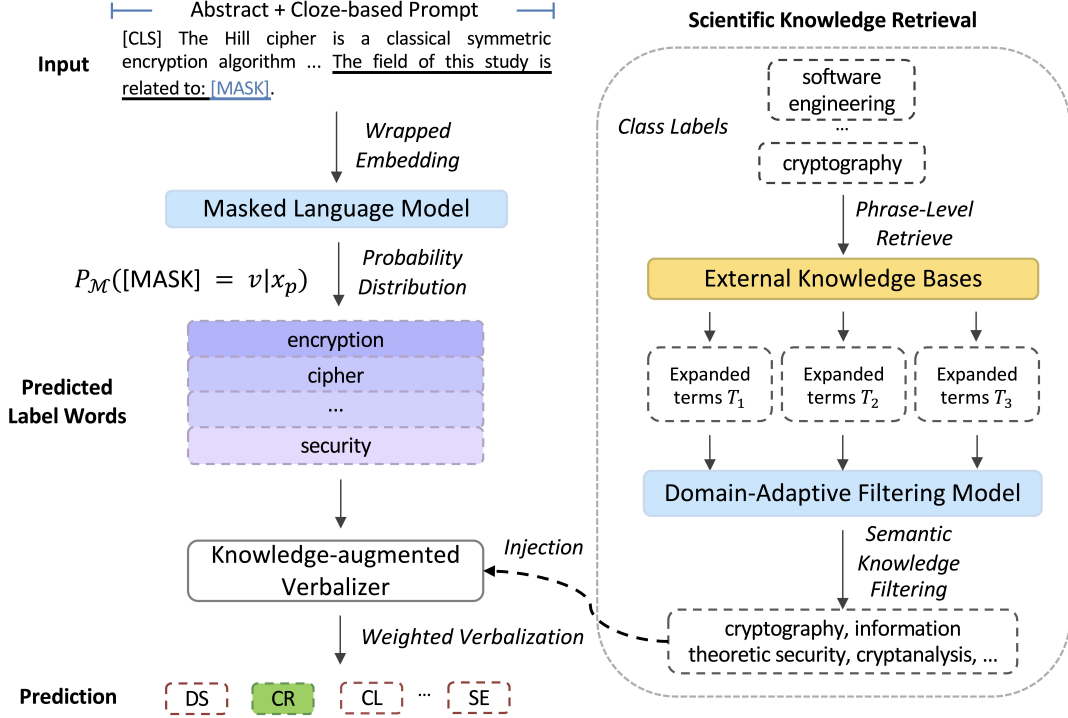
Abstract + Cloze-based Prompt

Input

[CLS] The Hill cipher is a classical symmetric encryption algorithm ... The field of this study is related to: [MASK].

Wrapped Embedding

Masked Language Model

$P_{\mathcal{M}}([\text{MASK}] = v|x_p)$

Probability Distribution

Predicted Label Words

encryption
cipher
...
security

Knowledge-augmented Verbalizer

Injection

Weighted Verbalization

Prediction

DS CR CL ... SE

Scientific Knowledge Retrieval

Class Labels

software engineering
...
cryptography

Phrase-Level Retrieve

External Knowledge Bases

Expanded terms $T_1$

Expanded terms $T_2$

Expanded terms $T_3$

Domain-Adaptive Filtering Model

Semantic Knowledge Filtering

cryptography, information theoretic security, cryptanalysis, ...